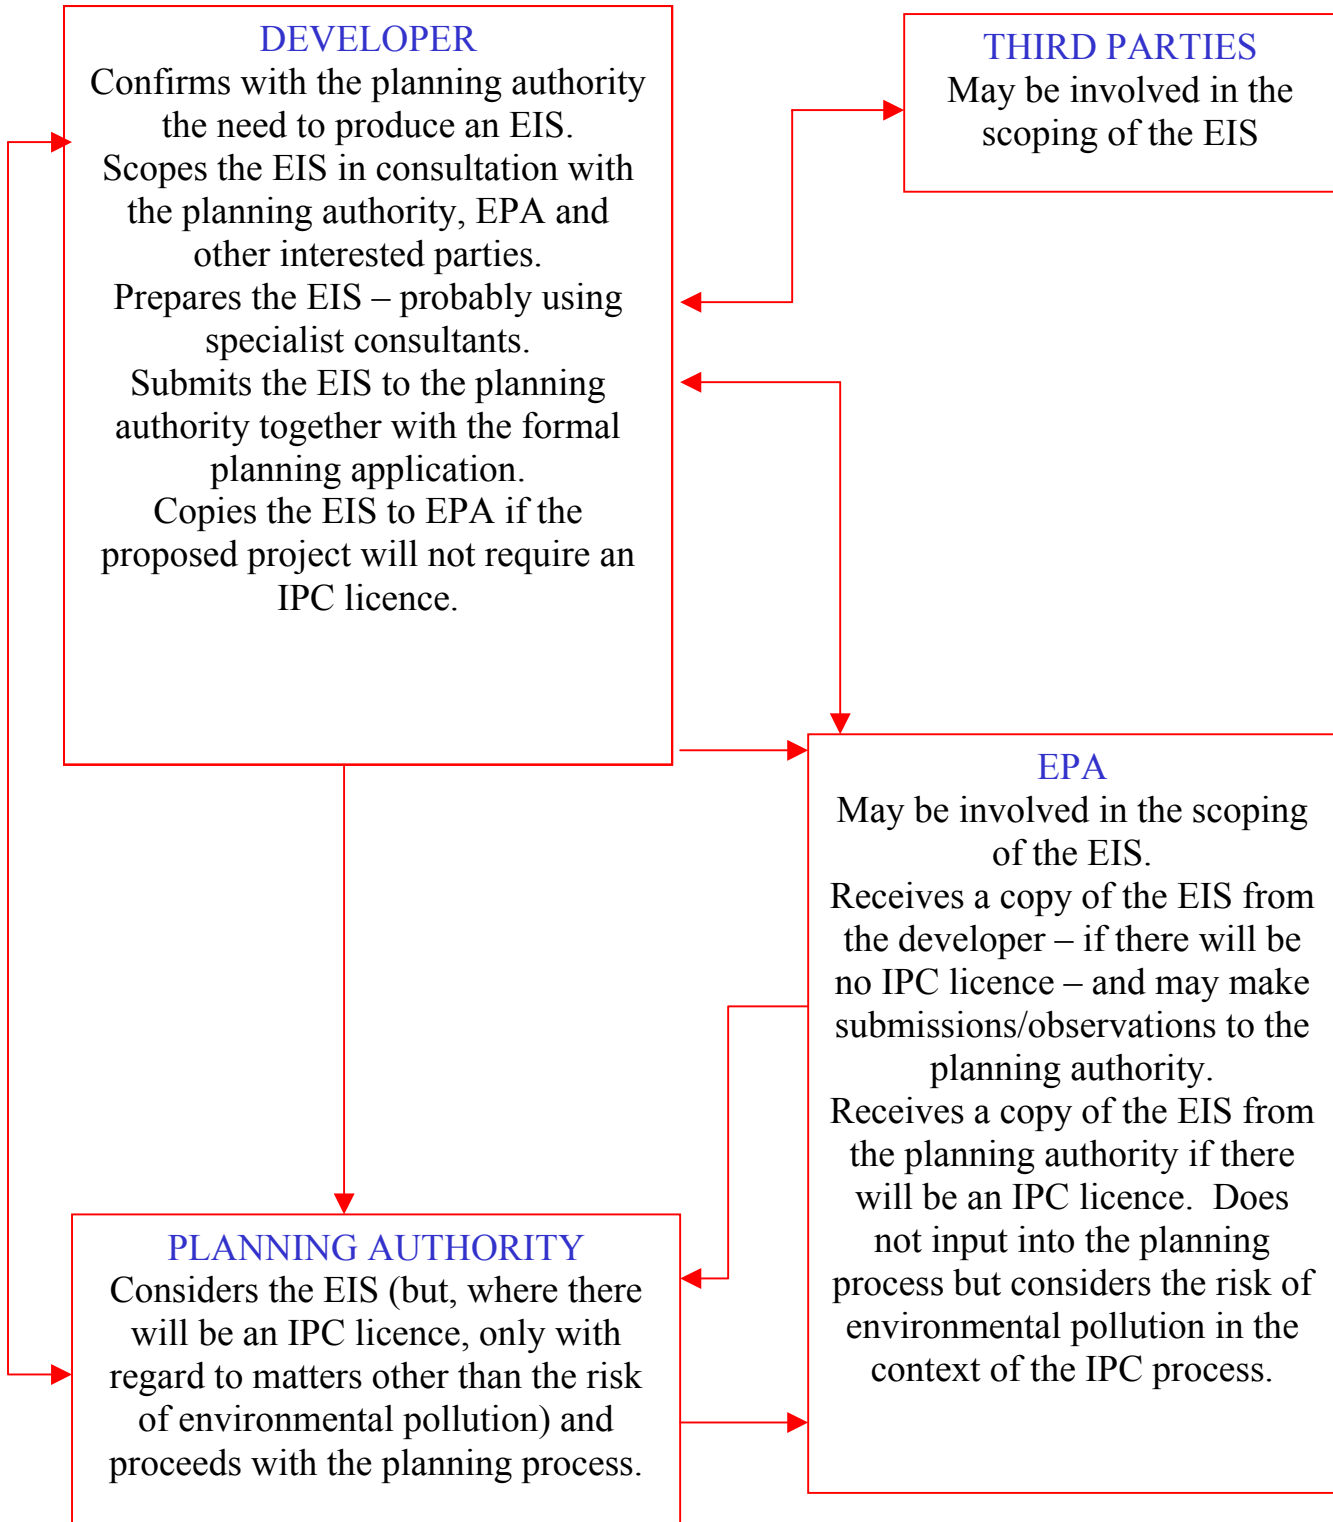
DEVELOPER
Confirms with the planning authority the need to produce an EIS.
Scopes the EIS in consultation with the planning authority, EPA and other interested parties.
Prepares the EIS – probably using specialist consultants.
Submits the EIS to the planning authority together with the formal planning application.
Copies the EIS to EPA if the proposed project will not require an IPC licence.

THIRD PARTIES
May be involved in the scoping of the EIS

EPA
May be involved in the scoping of the EIS.
Receives a copy of the EIS from the developer – if there will be no IPC licence – and may make submissions/observations to the planning authority.
Receives a copy of the EIS from the planning authority if there will be an IPC licence. Does not input into the planning process but considers the risk of environmental pollution in the context of the IPC process.

PLANNING AUTHORITY
Considers the EIS (but, where there will be an IPC licence, only with regard to matters other than the risk of environmental pollution) and proceeds with the planning process.